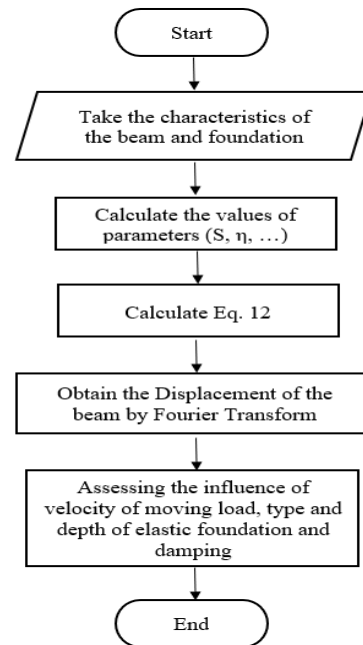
Start

Take the characteristics of the beam and foundation

Calculate the values of parameters (S, η, …)

Calculate Eq. 12

Obtain the Displacement of the beam by Fourier Transform

Assessing the influence of velocity of moving load, type and depth of elastic foundation and damping

End